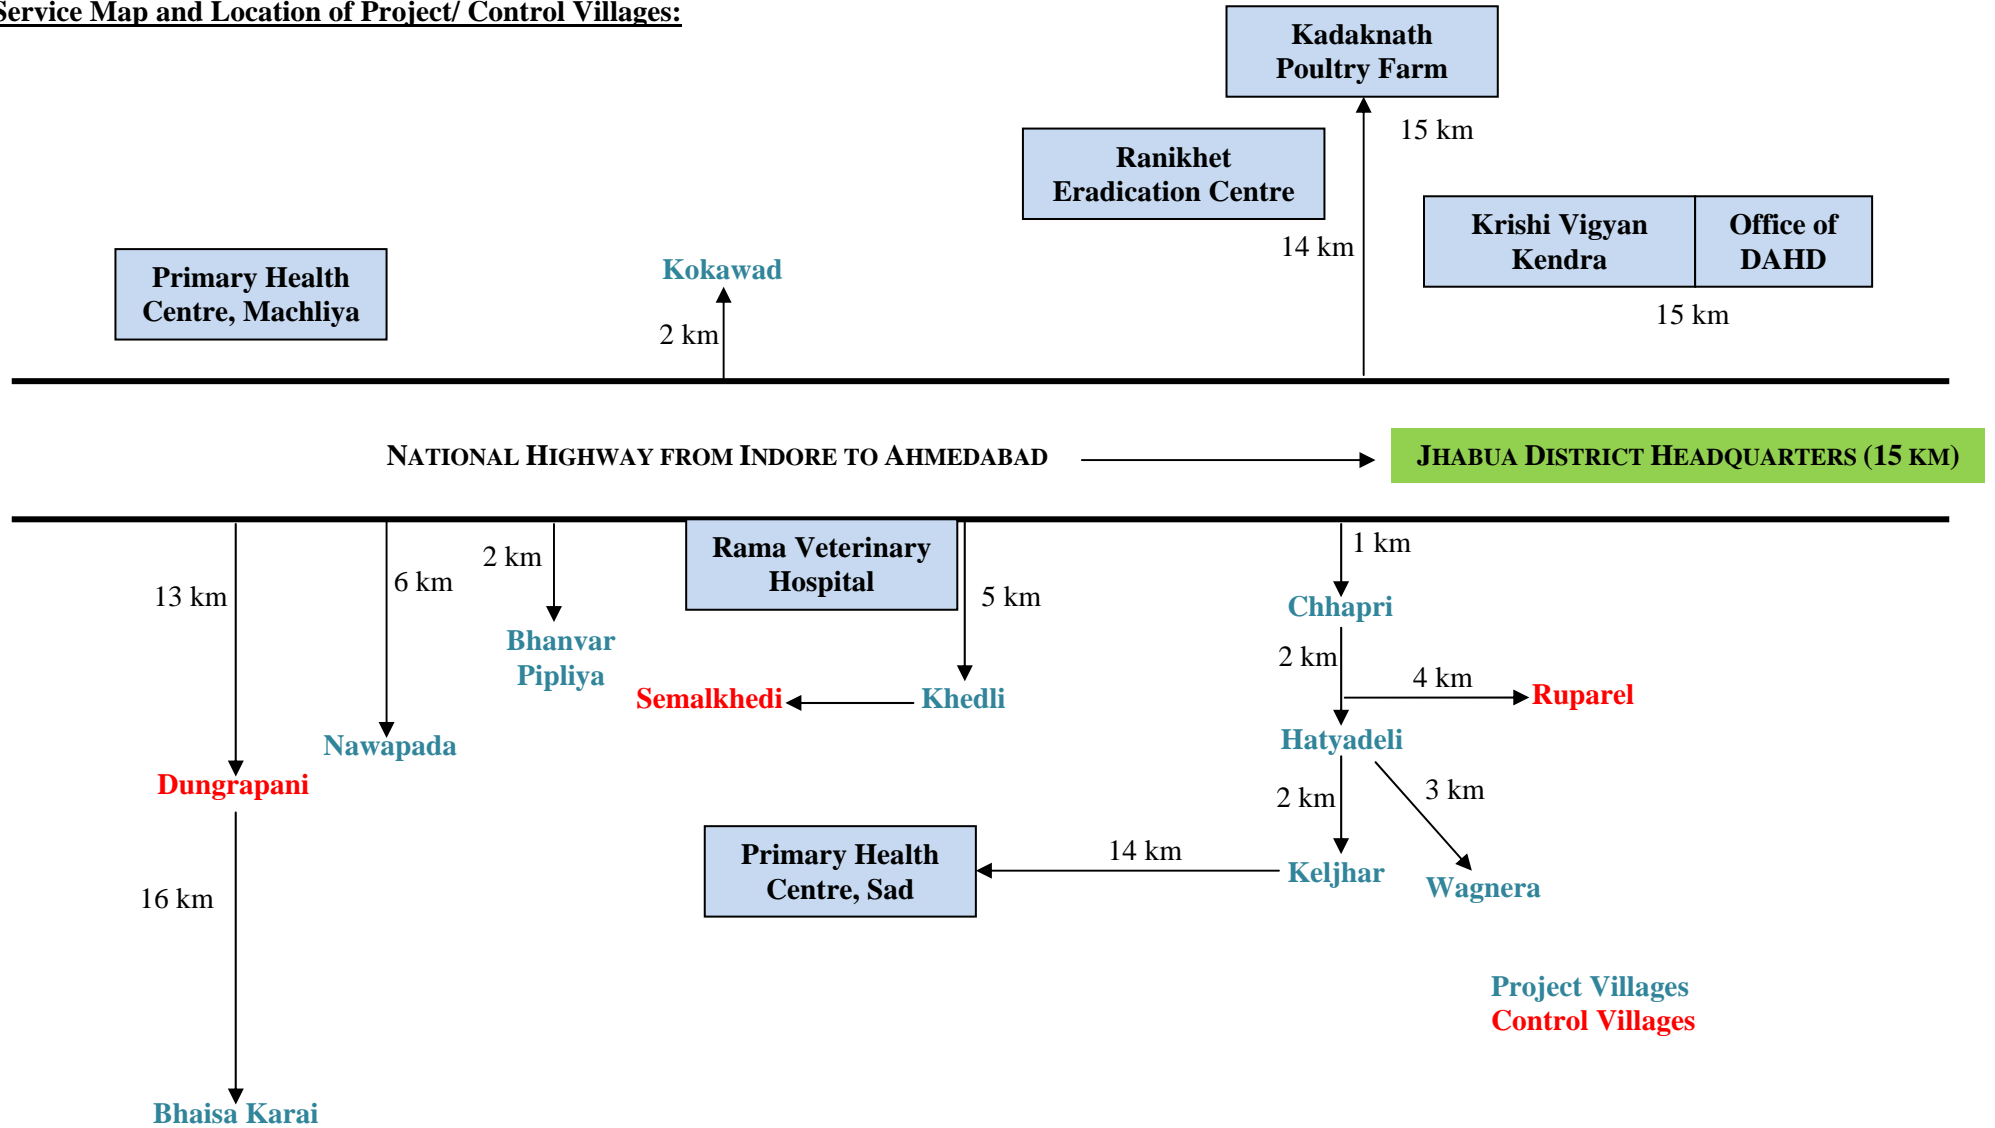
Service Map and Location of Project/ Control Villages:

Kadaknath Poultry Farm

15 km

Ranikhet Eradication Centre

14 km

Krishi Vigyan Kendra

Office of DAHD

15 km

Primary Health Centre, Machliya

Kokawad

2 km

NATIONAL HIGHWAY FROM INDORE TO AHMEDABAD

JHABUA DISTRICT HEADQUARTERS (15 KM)

13 km

6 km

2 km

Rama Veterinary Hospital

5 km

1 km

Chhapri

Bhanvar Pipliya

2 km

4 km

Semalkhedi

Khedli

Ruparel

Nawapada

Hatyadeli

Dungrapani

2 km

3 km

Primary Health Centre, Sad

14 km

Keljhar

Wagnera

16 km

Project Villages
Control Villages

Bhaisa Karai